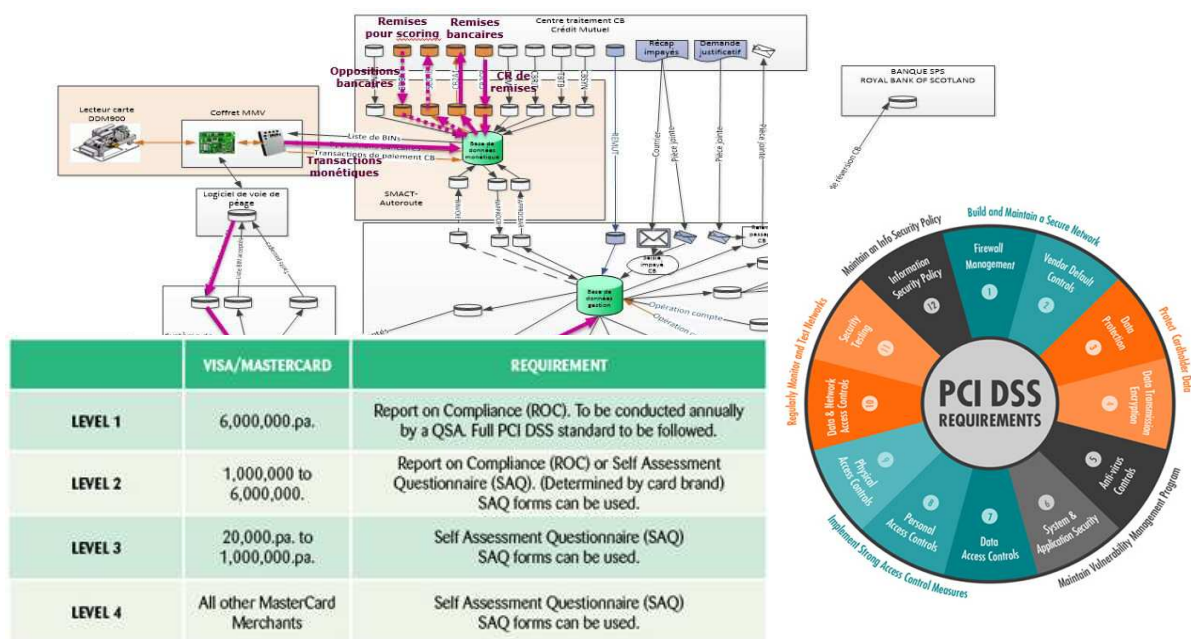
Remises pour scoring
Remises bancaires
Centre traitement CB Crédit Mutuel
Récap impayés
Demande justificatif
Oppositions bancaires
CR de remises
BANQUE SPS ROYAL BANK OF SCOTLAND
Lecteur carte DDM900
Coffret MMV
Liste de BINs
Transactions de paiement CB
Base de données monétique
Transactions monétiques
SMACT-Autoroute
Logiciel de voie de péage
Courrier
Pièce jointe
Pièce jointe
Pièce jointe
Saisie impayés CB
Base de données gestion
Opération compte
Opération compte
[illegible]

| | VISA/MASTERCARD | REQUIREMENT |
|---|---|---|
| LEVEL 1 | 6,000,000.pa. | Report on Compliance (ROC). To be conducted annually by a QSA. Full PCI DSS standard to be followed. |
| LEVEL 2 | 1,000,000 to 6,000,000. | Report on Compliance (ROC) or Self Assessment Questionnaire (SAQ). (Determined by card brand) SAQ forms can be used. |
| LEVEL 3 | 20,000.pa. to 1,000,000.pa. | Self Assessment Questionnaire (SAQ) SAQ forms can be used. |
| LEVEL 4 | All other MasterCard Merchants | Self Assessment Questionnaire (SAQ) SAQ forms can be used. |

Build and Maintain a Secure Network
Protect Cardholder Data
Maintain Vulnerability Management Program
Implement Strong Access Control Measures
Regularly Monitor and Test Networks
Maintain an Info Security Policy
PCI DSS REQUIREMENTS
Firewall Management 1
Vendor Default Controls 2
Data Protection 3
Data Transmission Encryption 4
Anti-virus Controls 5
System & Application Security 6
Data Access Controls 7
Personal Access Controls 8
Physical Access Controls 9
Data & Network Access Controls 10
Security Testing 11
Information Security Policy 12